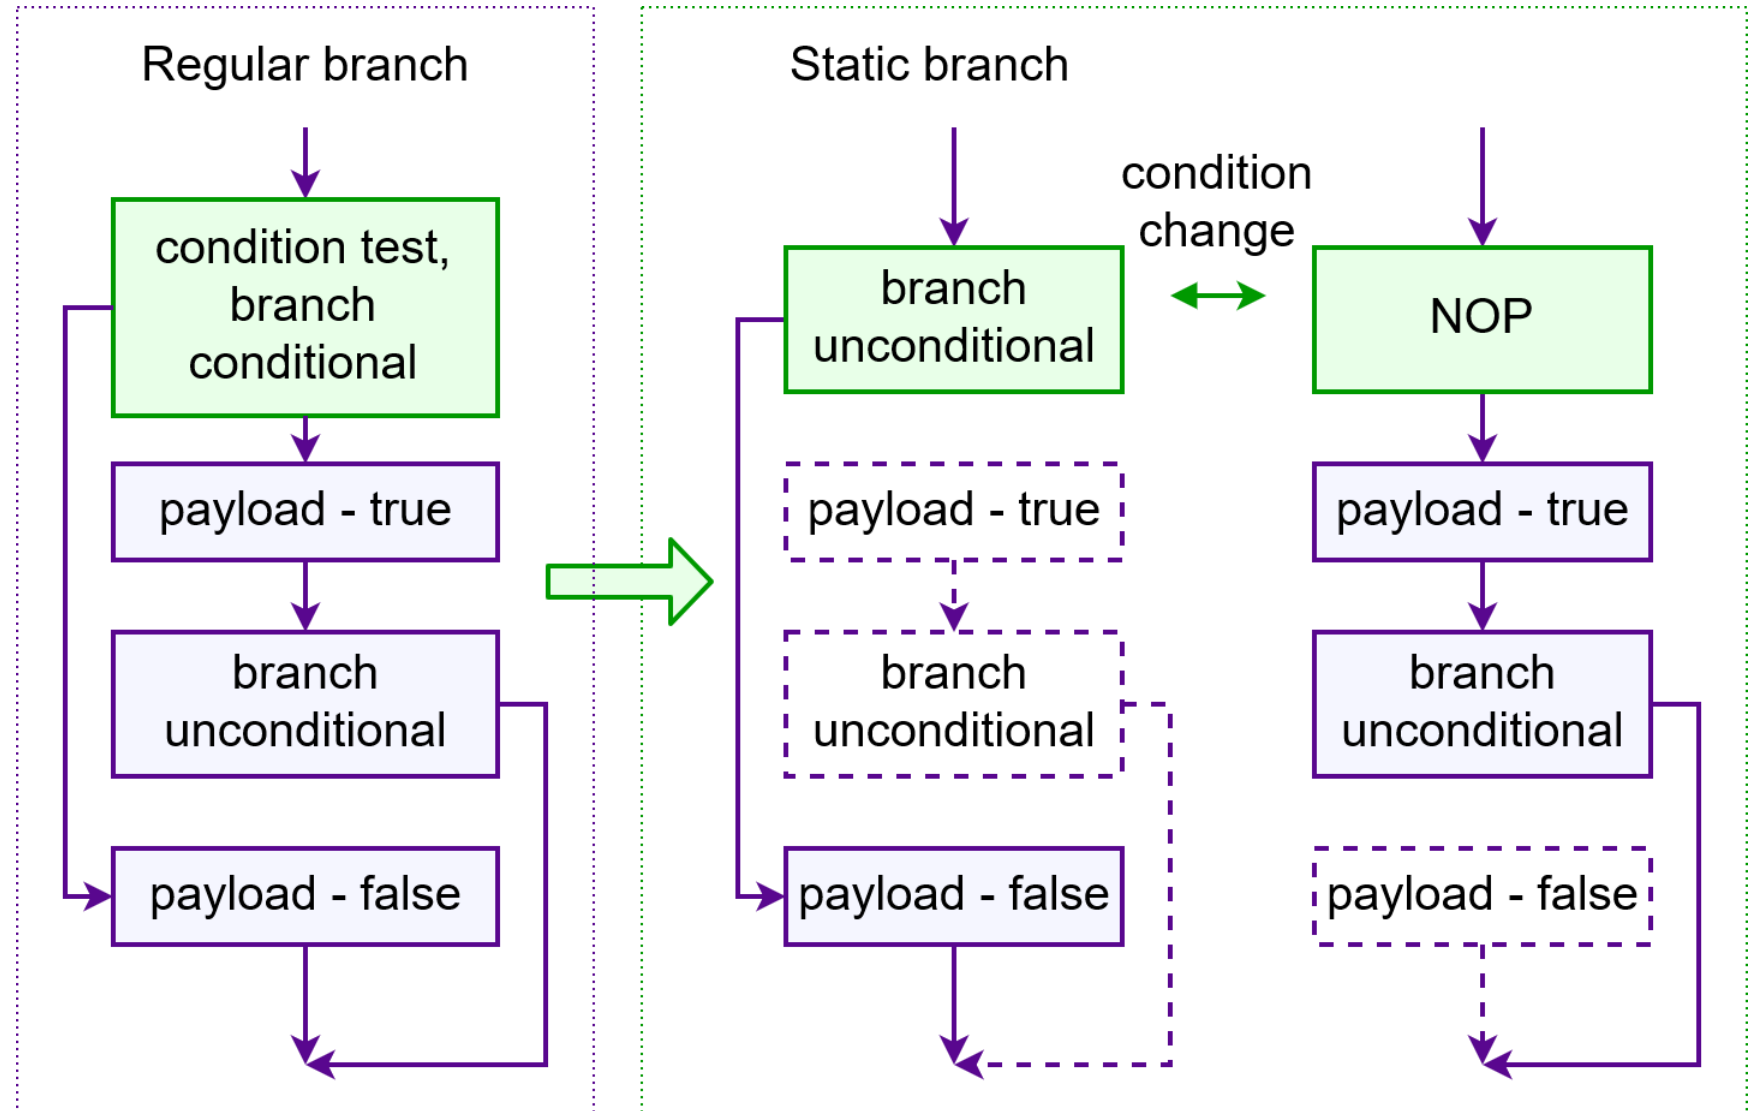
Regular branch

condition test, branch conditional

payload - true

branch unconditional

payload - false

Static branch

condition change

branch unconditional

payload - true

branch unconditional

payload - false

NOP

payload - true

branch unconditional

payload - false